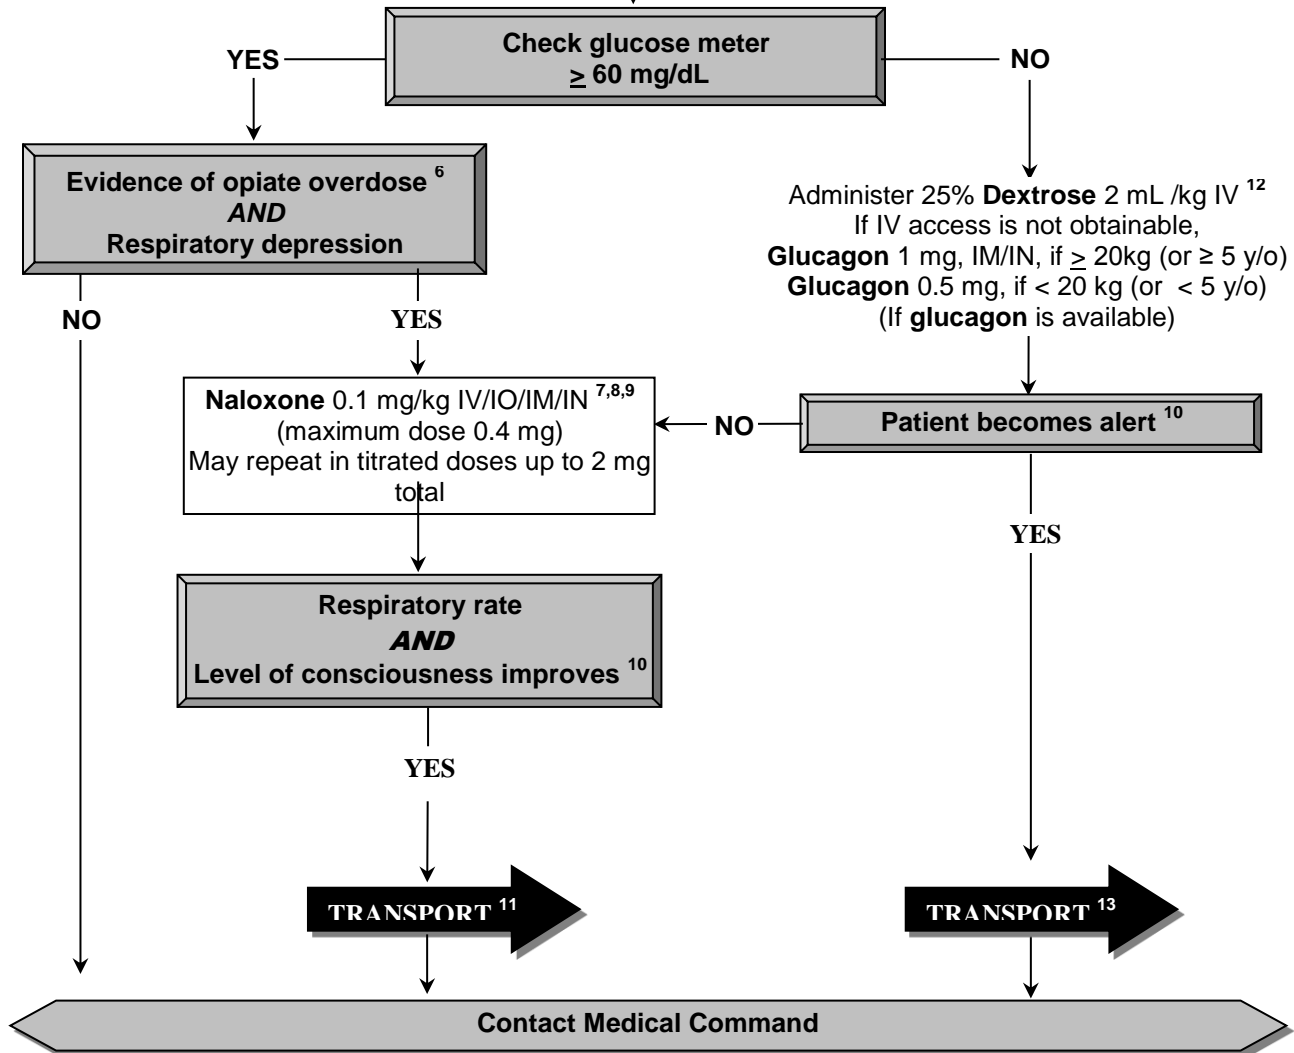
Check glucose meter
$\geq$ 60 mg/dL

YES

NO

Evidence of opiate overdose $^{6}$
AND
Respiratory depression

Administer 25% Dextrose 2 mL /kg IV $^{12}$
If IV access is not obtainable,
Glucagon 1 mg, IM/IN, if $\geq$ 20kg (or ≥ 5 y/o)
Glucagon 0.5 mg, if < 20 kg (or < 5 y/o)
(If glucagon is available)

NO

YES

Naloxone 0.1 mg/kg IV/IO/IM/IN $^{7,8,9}$
(maximum dose 0.4 mg)
May repeat in titrated doses up to 2 mg total

NO

Patient becomes alert $^{10}$

YES

Respiratory rate
AND
Level of consciousness improves $^{10}$

YES

TRANSPORT $^{11}$

TRANSPORT $^{13}$

Contact Medical Command